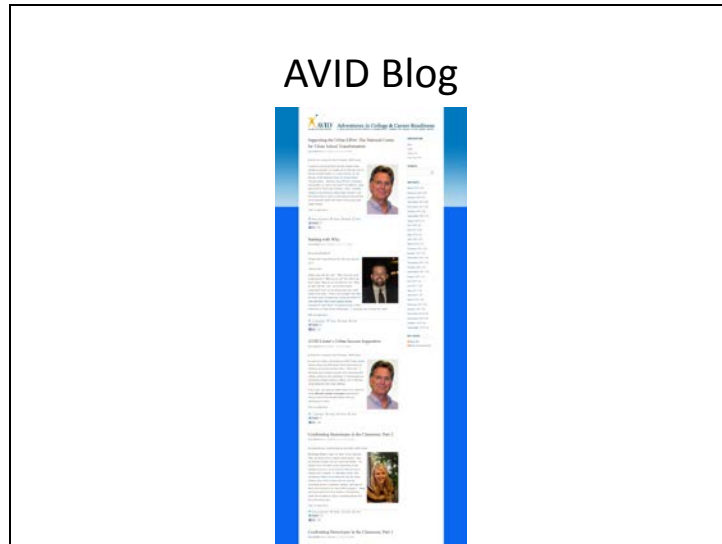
AVID Blog

AVID Adventures in College & Career Readiness

Supporting the Urban Effort: The National Center for Urban School Transformation

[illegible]

Starting with Why

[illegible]

AVID Center's Urban Success Inspiration

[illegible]

Confronting Stereotypes in the Classroom, Part 2

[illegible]

Confronting Stereotypes in the Classroom, Part 1